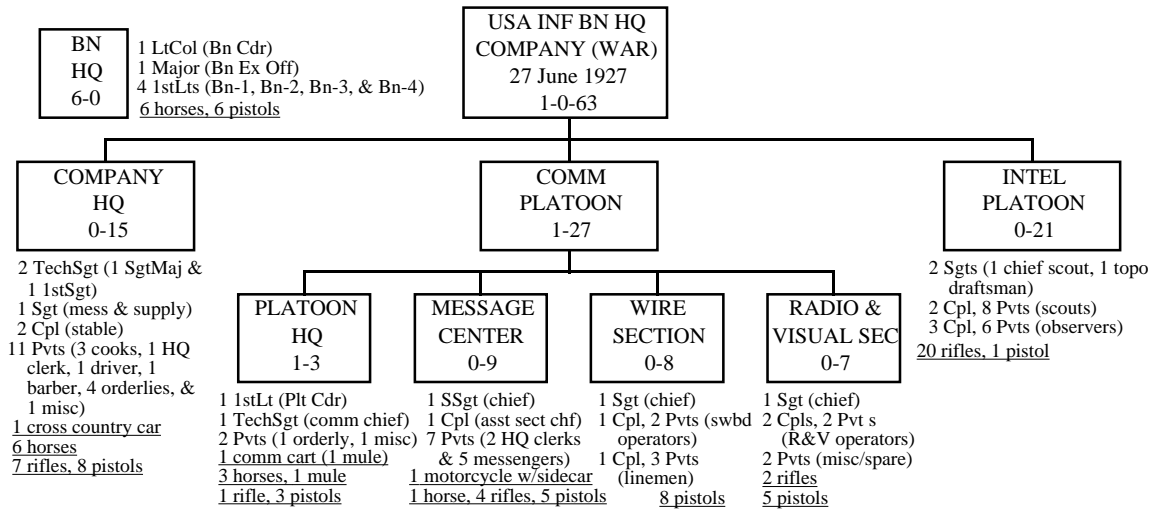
USA INF BN HQ COMPANY (WAR)
27 June 1927
1-0-63

BN
HQ
6-0

1 LtCol (Bn Cdr)
1 Major (Bn Ex Off)
4 1stLts (Bn-1, Bn-2, Bn-3, & Bn-4)
6 horses, 6 pistols

COMPANY
HQ
0-15

2 TechSgt (1 SgtMaj & 1 1stSgt)
1 Sgt (mess & supply)
2 Cpl (stable)
11 Pvts (3 cooks, 1 HQ clerk, 1 driver, 1 barber, 4 orderlies, & 1 misc)
1 cross country car
6 horses
7 rifles, 8 pistols

COMM
PLATOON
1-27

INTEL
PLATOON
0-21

2 Sgts (1 chief scout, 1 topo draftsman)
2 Cpl, 8 Pvts (scouts)
3 Cpl, 6 Pvts (observers)
20 rifles, 1 pistol

PLATOON
HQ
1-3

1 1stLt (Plt Cdr)
1 TechSgt (comm chief)
2 Pvts (1 orderly, 1 misc)
1 comm cart (1 mule)
3 horses, 1 mule
1 rifle, 3 pistols

MESSAGE
CENTER
0-9

1 SSgt (chief)
1 Cpl (asst sect chf)
7 Pvts (2 HQ clerks & 5 messengers)
1 motorcycle w/sidecar
1 horse, 4 rifles, 5 pistols

WIRE
SECTION
0-8

1 Sgt (chief)
1 Cpl, 2 Pvts (swbd operators)
1 Cpl, 3 Pvts (linemen)
8 pistols

RADIO &
VISUAL SEC
0-7

1 Sgt (chief)
2 Cpls, 2 Pvt s (R&V operators)
2 Pvts (misc/spare)
2 rifles
5 pistols